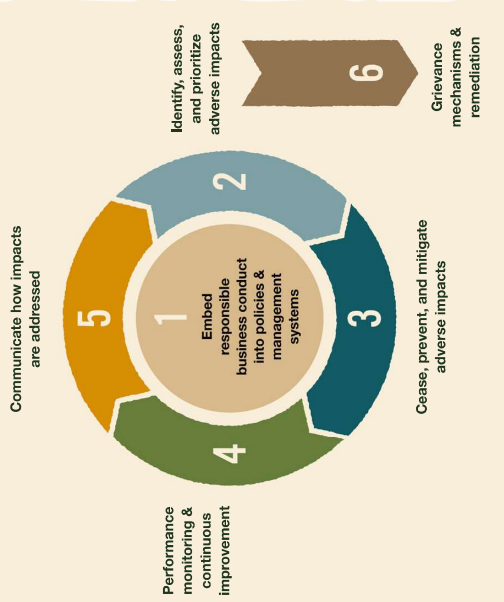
1
Embed responsible business conduct into policies & management systems

2
Identify, assess, and prioritize adverse impacts

3
Cease, prevent, and mitigate adverse impacts

4
Performance monitoring & continuous improvement

5
Communicate how impacts are addressed

6
Grievance mechanisms & remediation